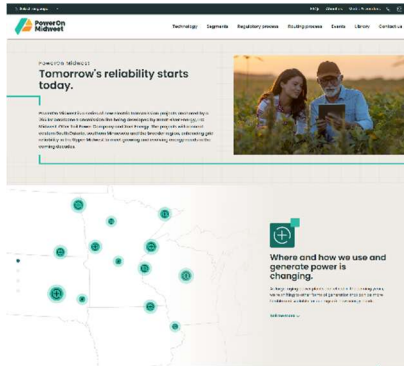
PowerOn Midwest

Technology Segments Regulatory process Routing process Events Library Contact us

POWERON MIDWEST

Tomorrow's reliability starts today.

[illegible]

Where and how we use and generate power is changing.

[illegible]